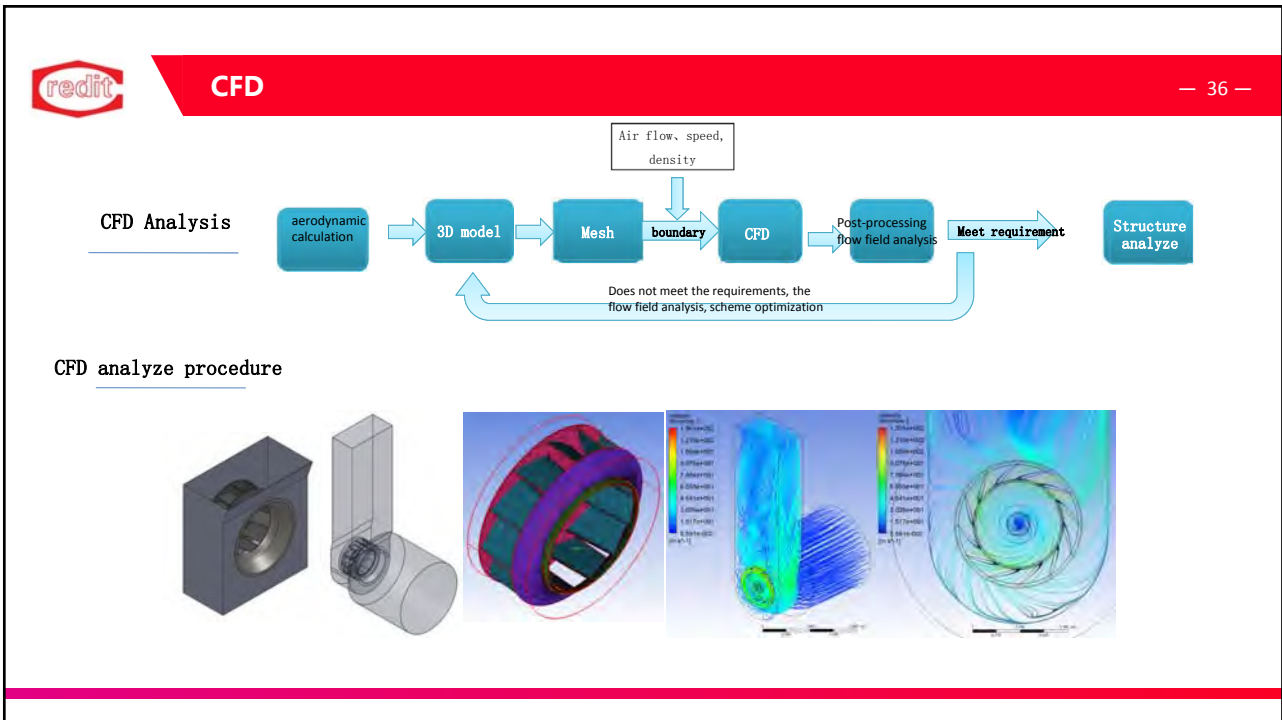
redit

CFD

— 36 —

Air flow、speed, density

CFD Analysis

aerodynamic calculation

3D model

Mesh

boundary

CFD

Post-processing flow field analysis

Meet requirement

Structure analyze

Does not meet the requirements, the flow field analysis, scheme optimization

CFD analyze procedure